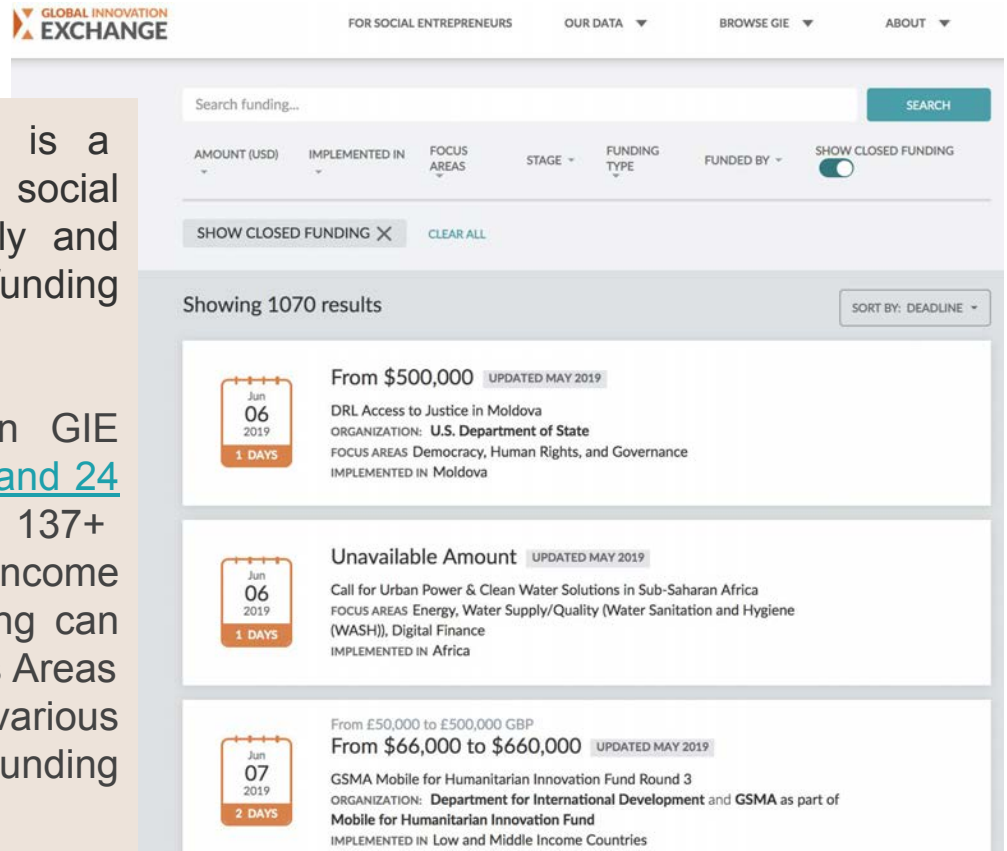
GLOBAL INNOVATION EXCHANGE

FOR SOCIAL ENTREPRENEURS OUR DATA ▼ BROWSE GIE ▼ ABOUT ▼

is a
social
ly and
unding

n GIE
and 24
137+
ncome
ng can
Areas
various
unding

Search funding...

SEARCH

AMOUNT (USD) IMPLEMENTED IN FOCUS AREAS STAGE FUNDING TYPE FUNDED BY SHOW CLOSED FUNDING

SHOW CLOSED FUNDING ✕ CLEAR ALL

Showing 1070 results

SORT BY: DEADLINE

Jun 06 2019 1 DAYS

From $500,000 UPDATED MAY 2019

DRL Access to Justice in Moldova
ORGANIZATION: U.S. Department of State
FOCUS AREAS Democracy, Human Rights, and Governance
IMPLEMENTED IN Moldova

Jun 06 2019 1 DAYS

Unavailable Amount UPDATED MAY 2019

Call for Urban Power & Clean Water Solutions in Sub-Saharan Africa
FOCUS AREAS Energy, Water Supply/Quality (Water Sanitation and Hygiene (WASH)), Digital Finance
IMPLEMENTED IN Africa

Jun 07 2019 2 DAYS

From £50,000 to £500,000 GBP
From $66,000 to $660,000 UPDATED MAY 2019

GSMA Mobile for Humanitarian Innovation Fund Round 3
ORGANIZATION: Department for International Development and GSMA as part of Mobile for Humanitarian Innovation Fund
IMPLEMENTED IN Low and Middle Income Countries